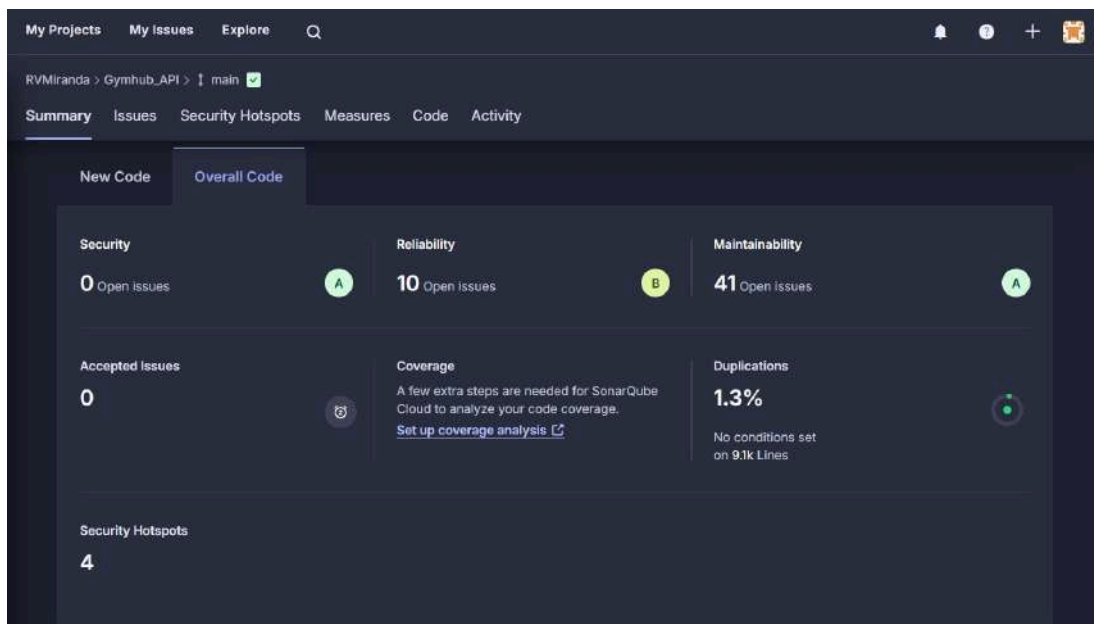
My Projects My Issues Explore

RVMiranda > Gymhub_API > main

Summary Issues Security Hotspots Measures Code Activity

New Code Overall Code

Security
0 Open issues A

Reliability
10 Open issues B

Maintainability
41 Open issues A

Accepted Issues
0

Coverage
A few extra steps are needed for SonarQube Cloud to analyze your code coverage.
Set up coverage analysis

Duplications
1.3%
No conditions set on 9.1k Lines

Security Hotspots
4